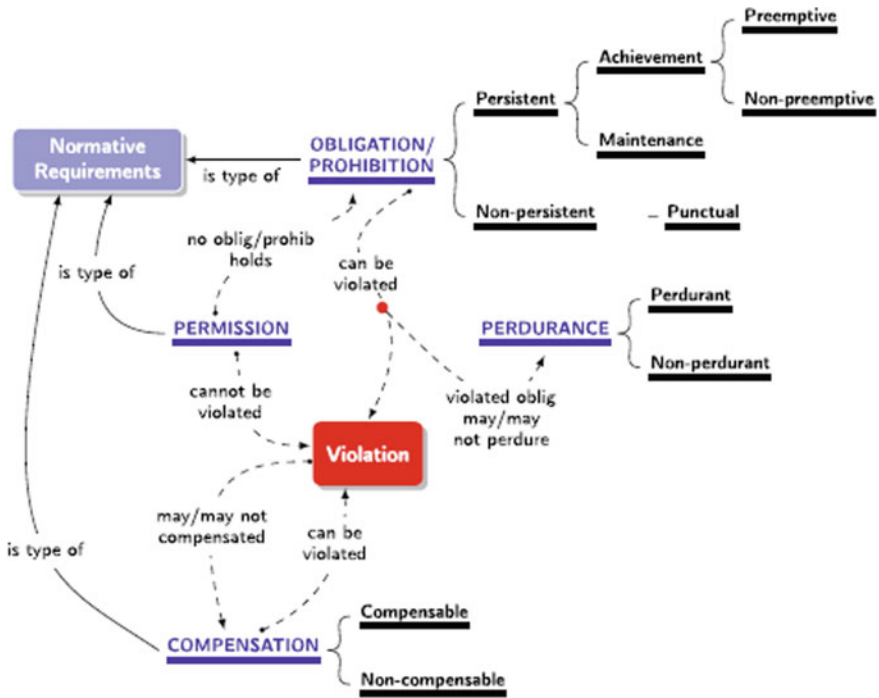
Normative Requirements

is type of

OBLIGATION/ PROHIBITION

Persistent

Achievement

Preemptive

Non-preemptive

Maintenance

Non-persistent

Punctual

no oblig/prohib holds

is type of

can be violated

PERMISSION

PERDURANCE

Perdurant

Non-perdurant

cannot be violated

violated oblig may/may not perdure

Violation

may/may not compensated

can be violated

is type of

COMPENSATION

Compensable

Non-compensable